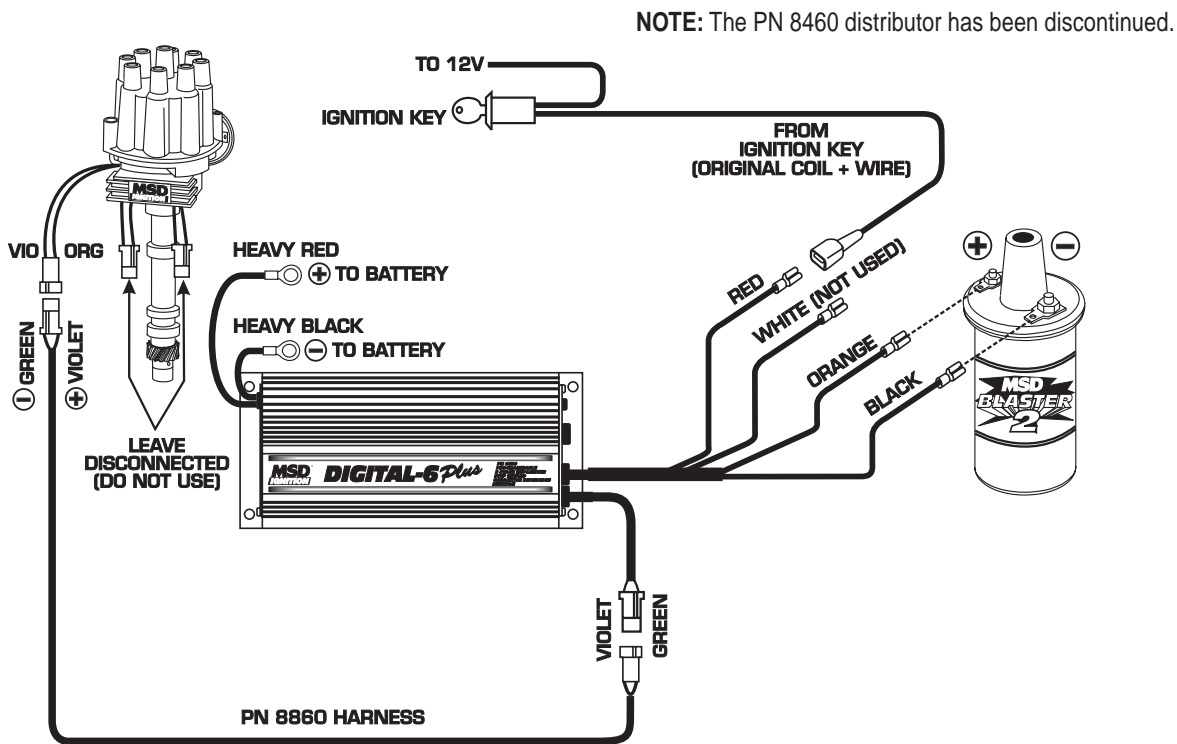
**NOTE:** The PN 8460 distributor has been discontinued.

TO 12V

IGNITION KEY

FROM IGNITION KEY (ORIGINAL COIL + WIRE)

MSD

VIO ORG

HEAVY RED
⊕ TO BATTERY

HEAVY BLACK
⊖ TO BATTERY

⊖ GREEN
⊕ VIOLET

LEAVE DISCONNECTED (DO NOT USE)

RED

WHITE (NOT USED)

ORANGE

BLACK

⊕ ⊖

MSD BLASTER 2

MSD IGNITION DIGITAL-6 Plus

VIOLET GREEN

PN 8860 HARNESS